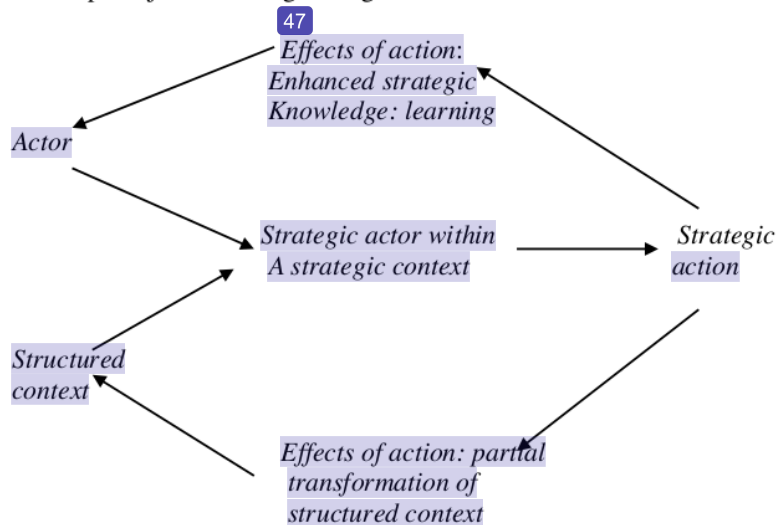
47

Effects of action: Enhanced strategic Knowledge: learning

Actor

Strategic actor within A strategic context

Strategic action

Structured context

Effects of action: partial transformation of structured context